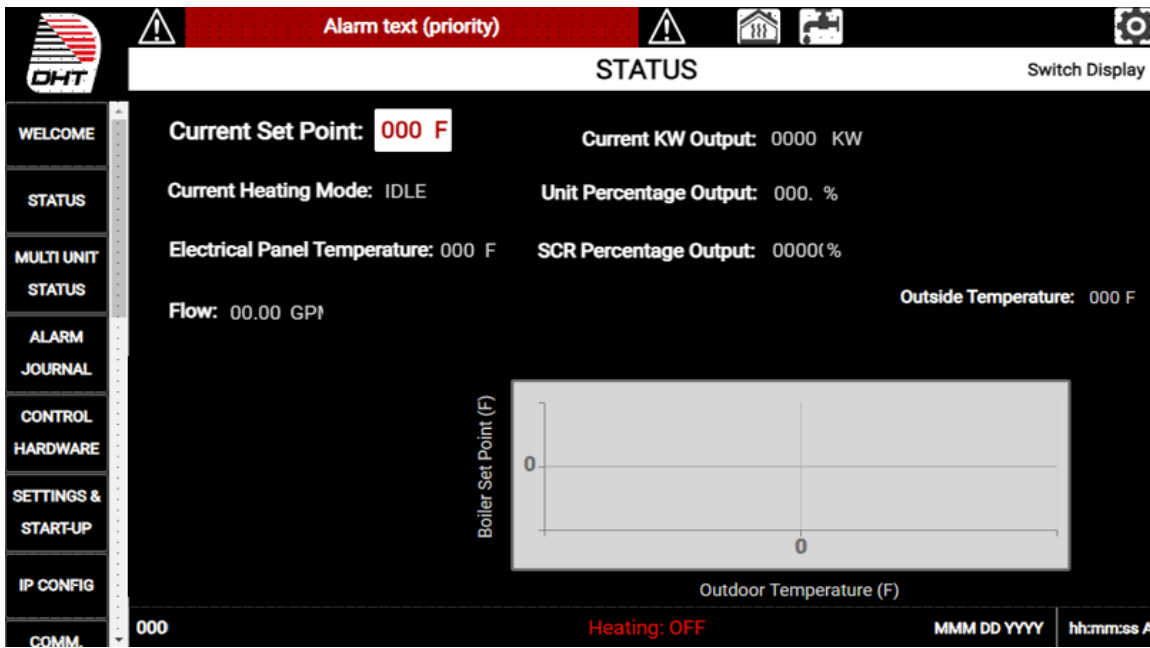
DHT

Alarm text (priority)

STATUS

Switch Display

WELCOME

STATUS

MULTI UNIT STATUS

ALARM JOURNAL

CONTROL HARDWARE

SETTINGS & START-UP

IP CONFIG

COMM.

Current Set Point: 000 F

Current KW Output: 0000 KW

Current Heating Mode: IDLE

Unit Percentage Output: 000. %

Electrical Panel Temperature: 000 F

SCR Percentage Output: 0000(%

Flow: 00.00 GP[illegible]

Outside Temperature: 000 F

Boiler Set Point (F)

0

0

Outdoor Temperature (F)

000

Heating: OFF

MMM DD YYYY

hh:mm:ss A